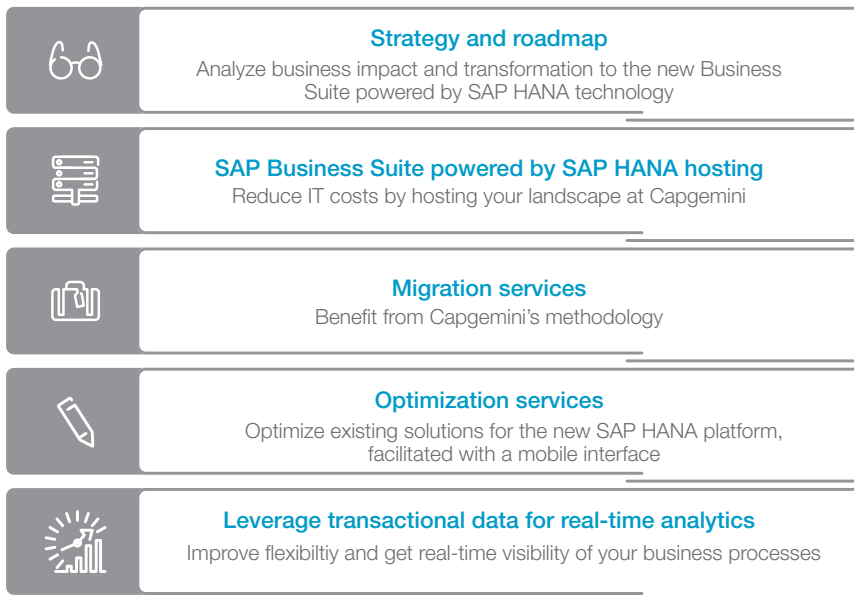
Strategy and roadmap
Analyze business impact and transformation to the new Business Suite powered by SAP HANA technology

SAP Business Suite powered by SAP HANA hosting
Reduce IT costs by hosting your landscape at Capgemini

Migration services
Benefit from Capgemini’s methodology

Optimization services
Optimize existing solutions for the new SAP HANA platform, facilitated with a mobile interface

Leverage transactional data for real-time analytics
Improve flexibiltiy and get real-time visibility of your business processes